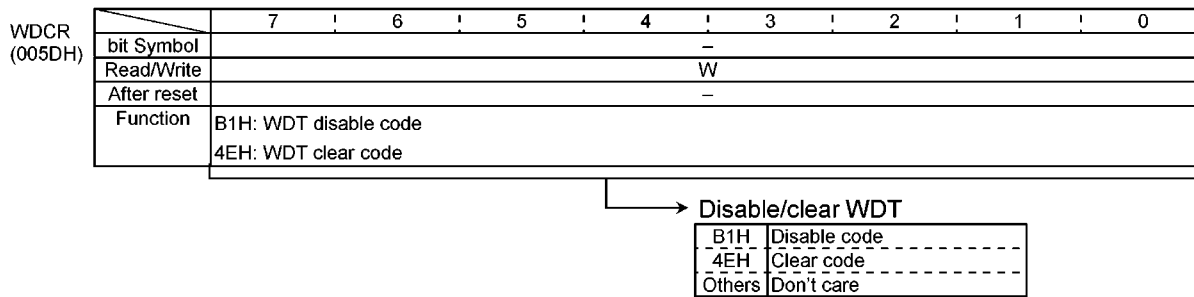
WDCR
(005DH)

| | 7 | 6 | 5 | 4 | 3 | 2 | 1 | 0 |
|---|---|---|---|---|---|---|---|---|
| bit Symbol | – | | | | | | | |
| Read/Write | W | | | | | | | |
| After reset | – | | | | | | | |
| Function | B1H: WDT disable code<br>4EH: WDT clear code | | | | | | | |

Disable/clear WDT

| | |
|---|---|
| B1H | Disable code |
| 4EH | Clear code |
| Others | Don't care |